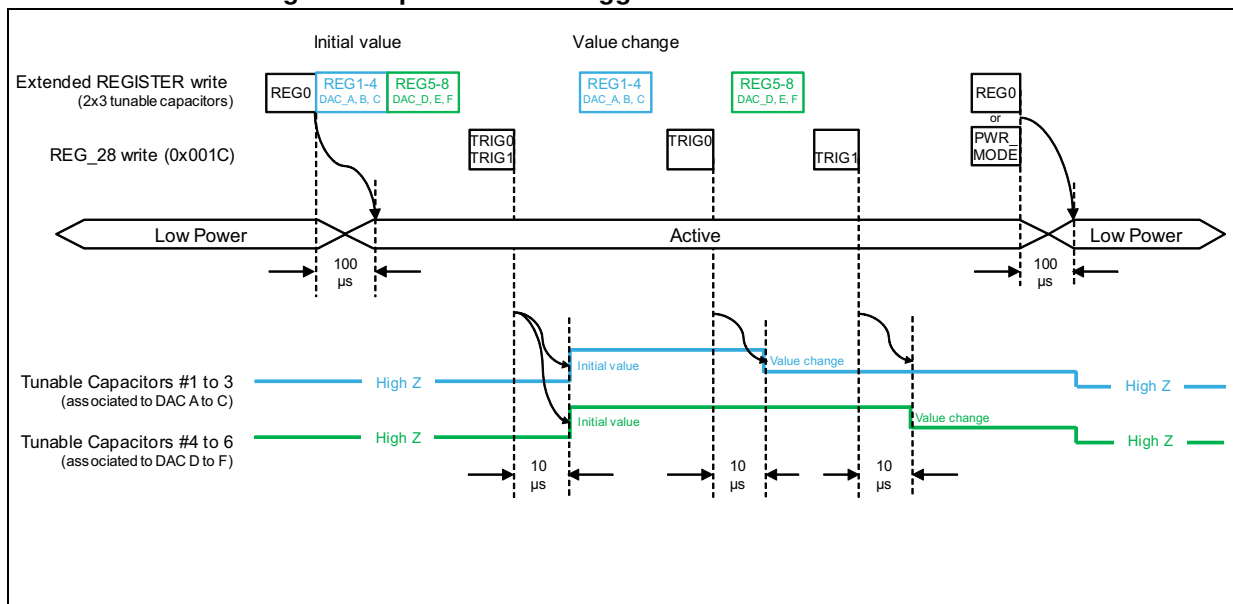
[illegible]

Initial value

Value change

Extended REGISTER write
(2x3 tunable capacitors)

REG0

REG1-4
DAC_A, B, C

REG5-8
DAC_D, E, F

REG1-4
DAC_A, B, C

REG5-8
DAC_D, E, F

REG0
or
PWR_
MODE

REG_28 write (0x001C)

TRIG0
TRIG1

TRIG0

TRIG1

Low Power

Active

Low Power

100
µs

100
µs

Tunable Capacitors #1 to 3
(associated to DAC A to C)

High Z

Initial value

Value change

High Z

Tunable Capacitors #4 to 6
(associated to DAC D to F)

High Z

Initial value

Value change

High Z

10
µs

10
µs

10
µs